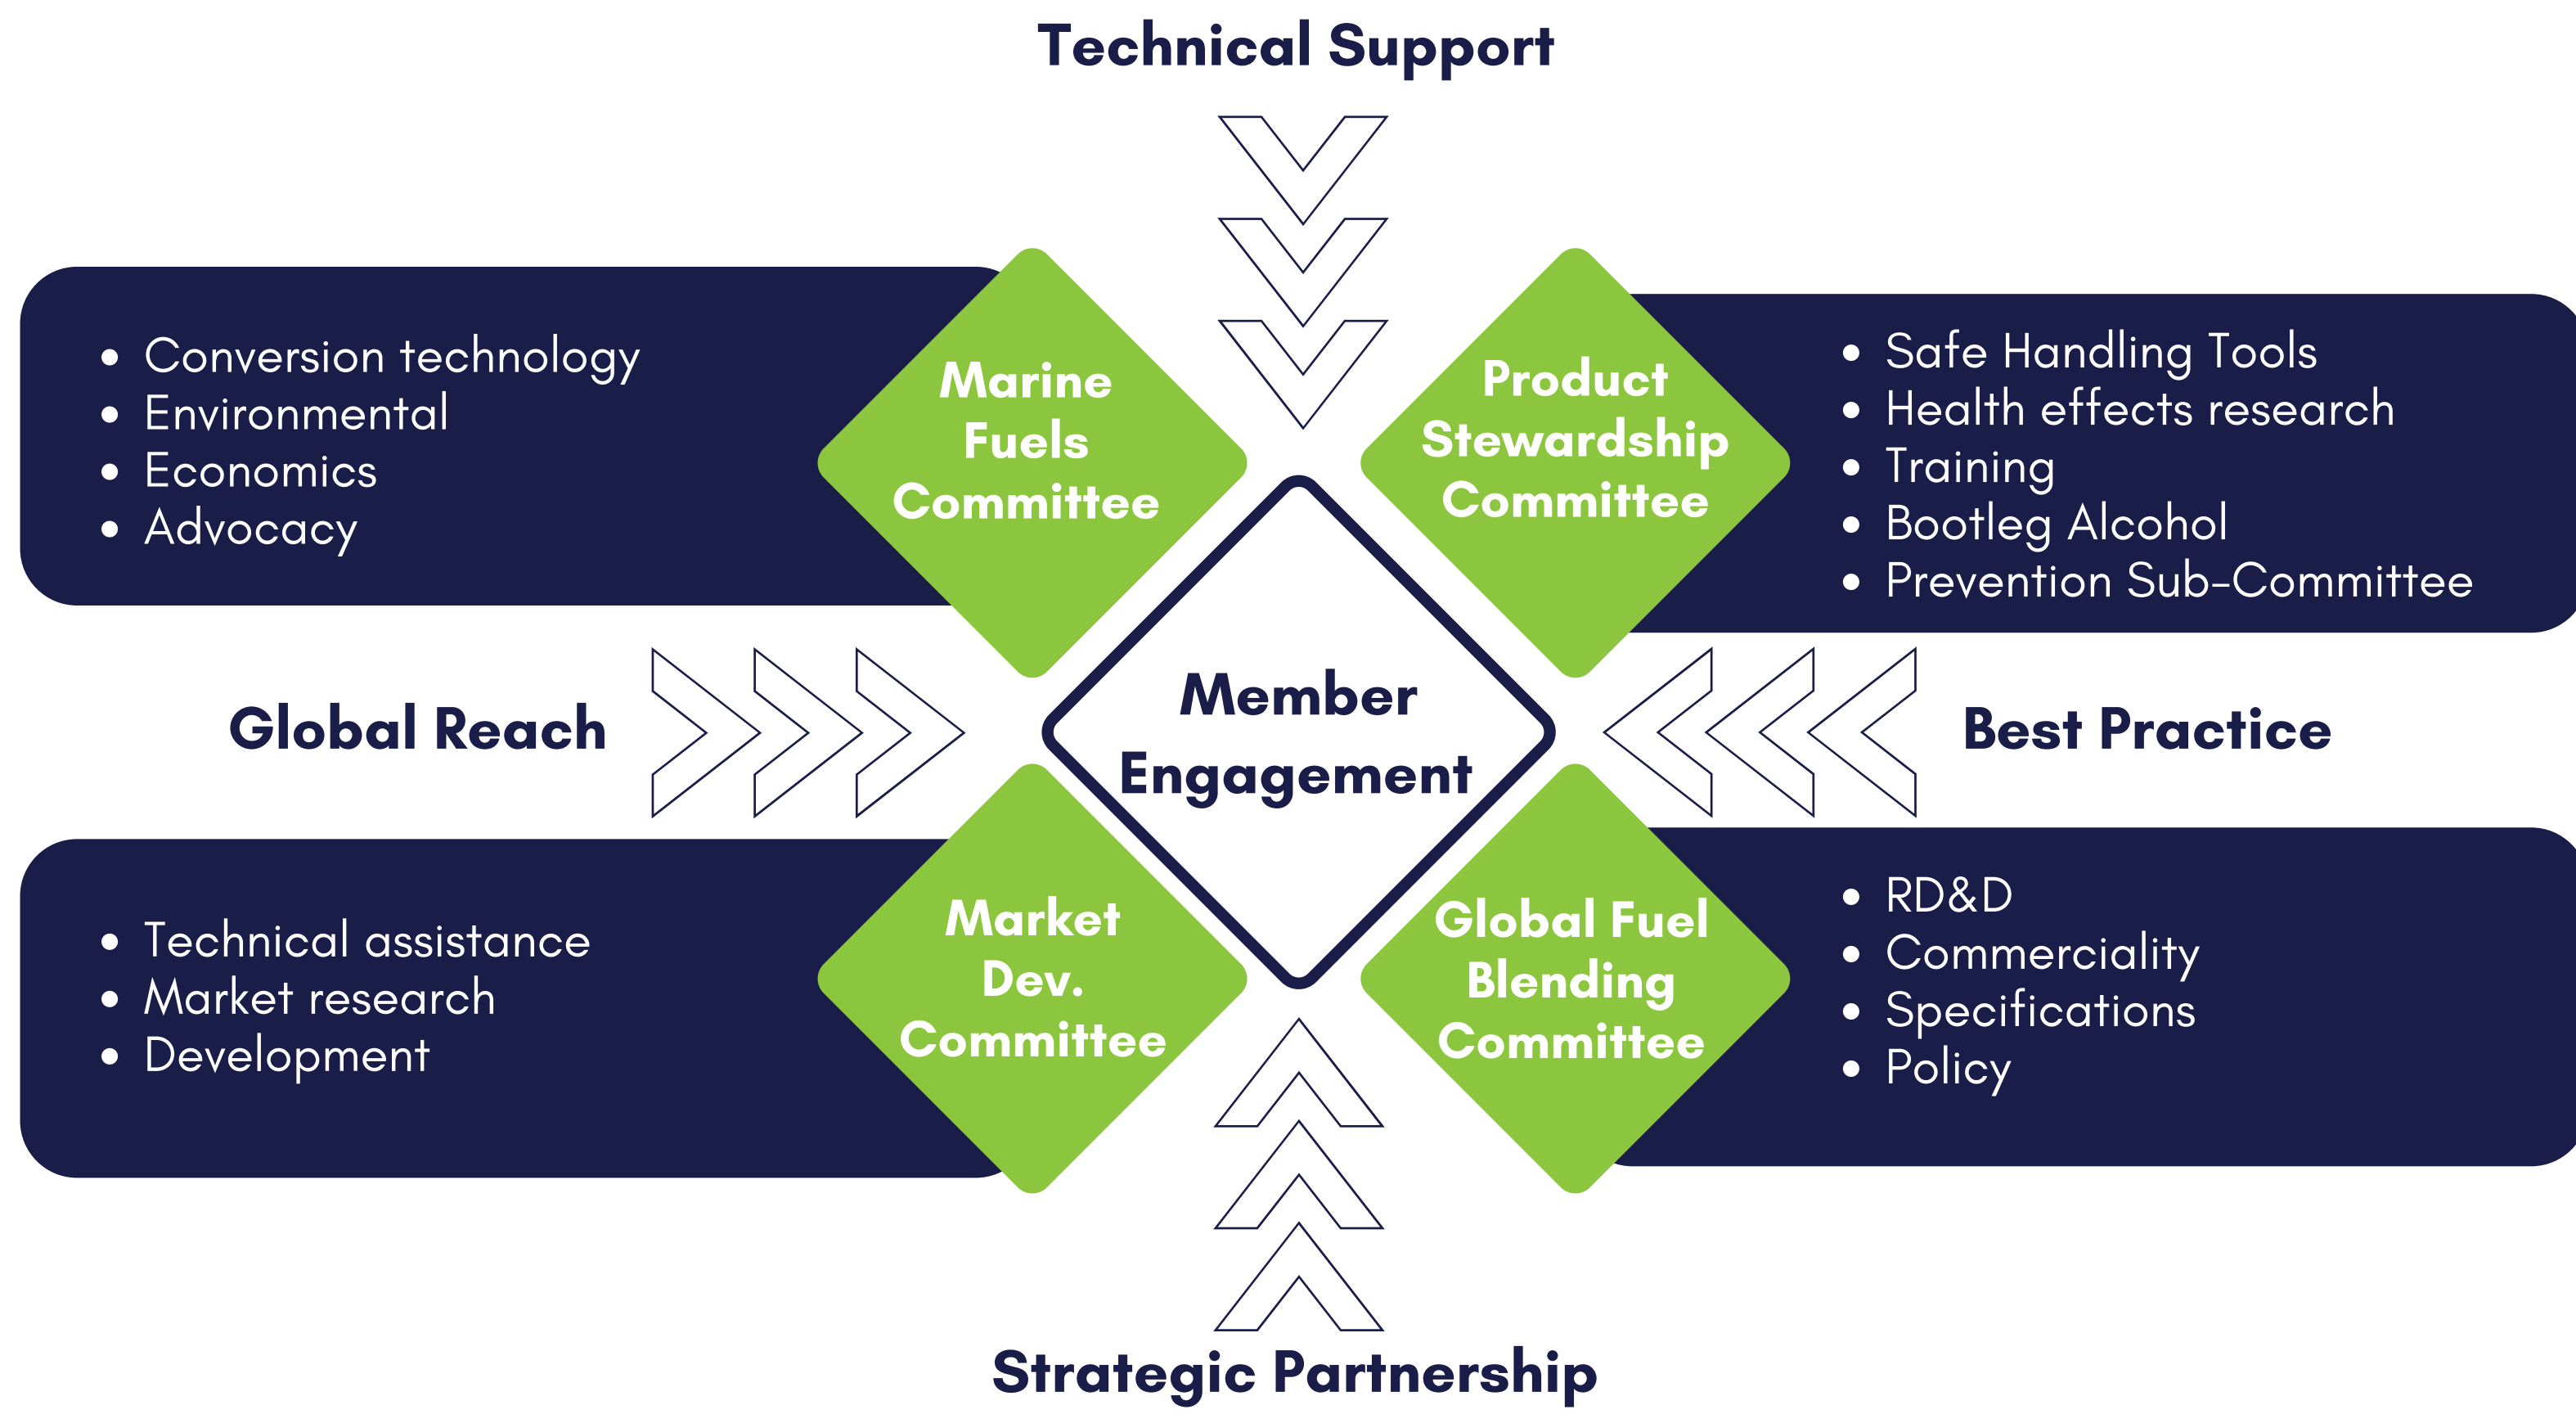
Technical Support

- Conversion technology
- Environmental
- Economics
- Advocacy

Marine Fuels Committee

Product Stewardship Committee

- Safe Handling Tools
- Health effects research
- Training
- Bootleg Alcohol
- Prevention Sub-Committee

Global Reach

Member Engagement

Best Practice

- Technical assistance
- Market research
- Development

Market Dev. Committee

Global Fuel Blending Committee

- RD&D
- Commerciality
- Specifications
- Policy

Strategic Partnership